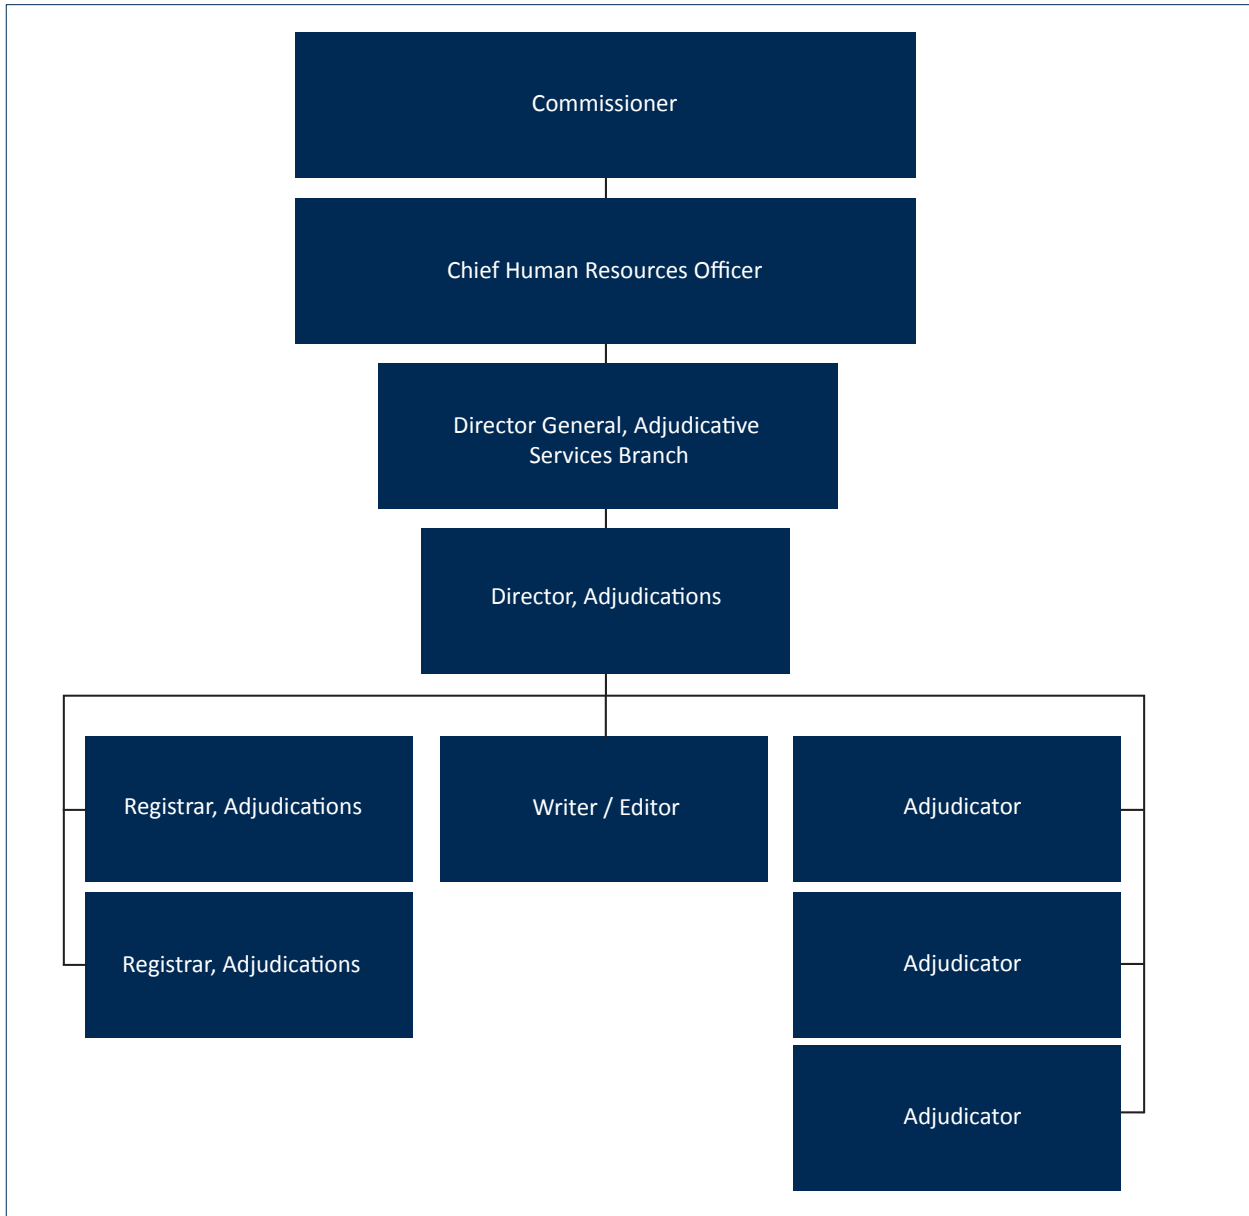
Commissioner

Chief Human Resources Officer

Director General, Adjudicative Services Branch

Director, Adjudications

Registrar, Adjudications

Writer / Editor

Adjudicator

Registrar, Adjudications

Adjudicator

Adjudicator